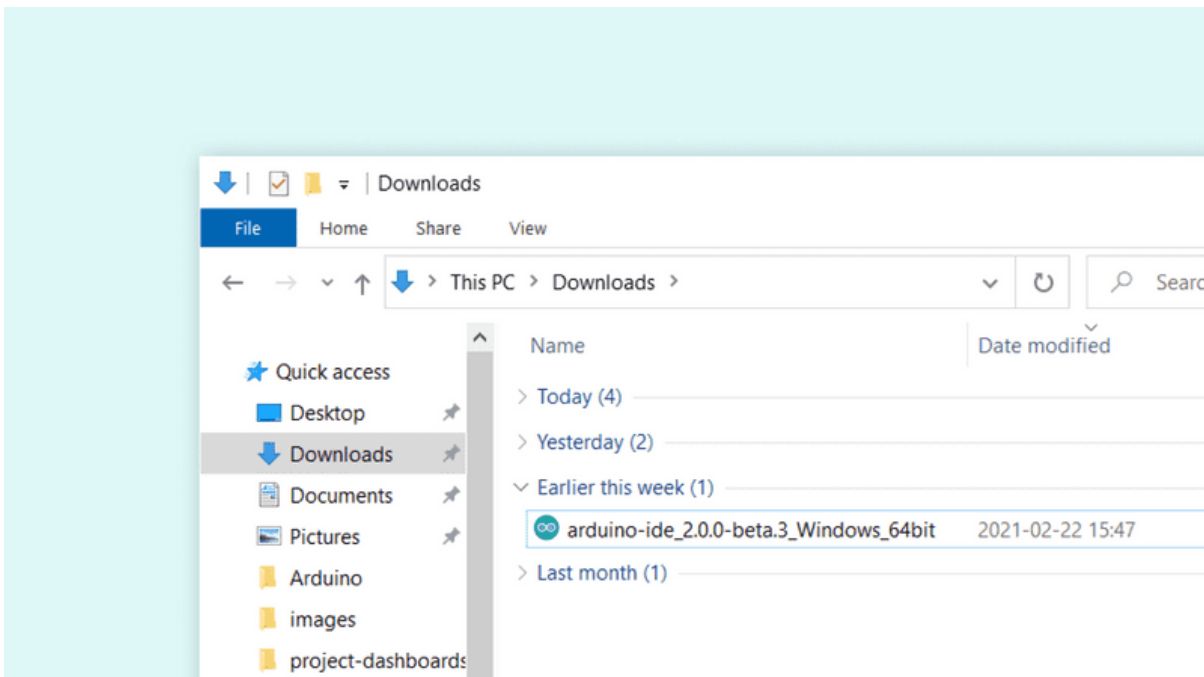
Downloads

File Home Share View

This PC > Downloads >

Searc

Quick access
Desktop
Downloads
Documents
Pictures
Arduino
images
project-dashboards

Name
Date modified

Today (4)
Yesterday (2)
Earlier this week (1)
arduino-ide_2.0.0-beta.3_Windows_64bit 2021-02-22 15:47
Last month (1)